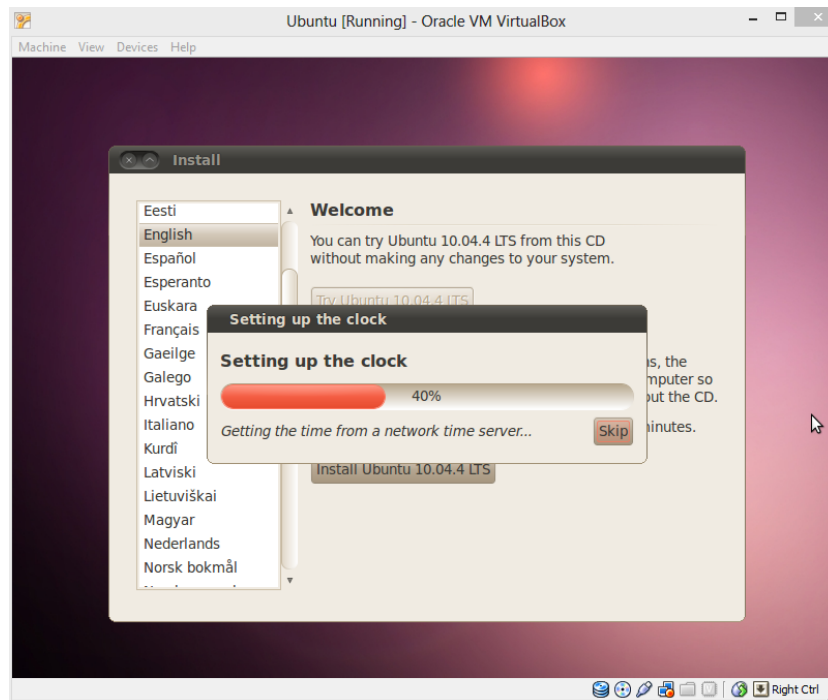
Ubuntu [Running] - Oracle VM VirtualBox

Machine View Devices Help

Install

Eesti
English
Español
Esperanto
Euskara
Français
Gaeilge
Galego
Hrvatski
Italiano
Kurdî
Latviski
Lietuviškai
Magyar
Nederlands
Norsk bokmål

Welcome

You can try Ubuntu 10.04.4 LTS from this CD without making any changes to your system.

Try Ubuntu 10.04.4 LTS

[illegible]s, the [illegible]mputer so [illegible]out the CD.

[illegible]inutes.

Install Ubuntu 10.04.4 LTS

Setting up the clock

Setting up the clock

40%

Getting the time from a network time server...

Skip

Right Ctrl